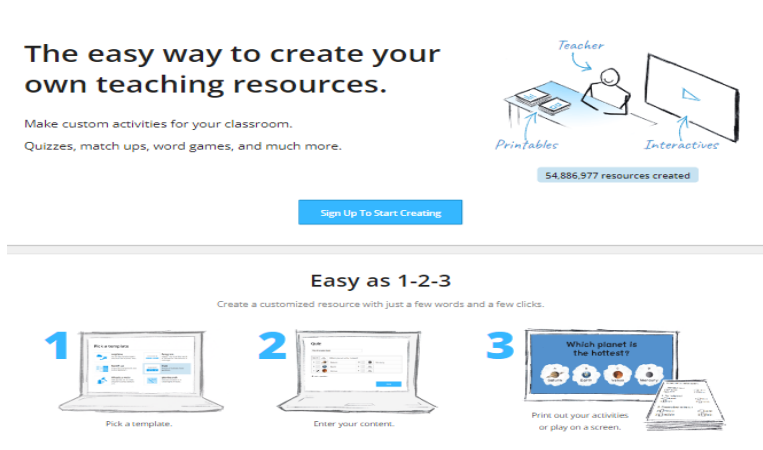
The easy way to create your own teaching resources.

Make custom activities for your classroom.

Quizzes, match ups, word games, and much more.

Teacher

Printables

Interactives

54,886,977 resources created

Sign Up To Start Creating

Easy as 1-2-3

Create a customized resource with just a few words and a few clicks.

1

Pick a template

2

Quiz

3

Which planet is the hottest?

Pick a template.

Enter your content.

Print out your activities or play on a screen.